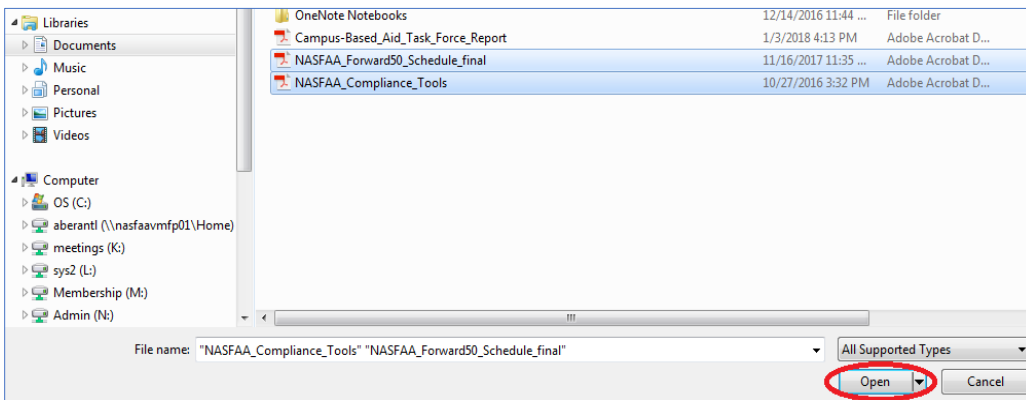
Libraries
Documents
Music
Personal
Pictures
Videos
Computer
OS (C:)
aberantl (\\nasfaavmfp01\Home)
meetings (K:)
sys2 (L:)
Membership (M:)
Admin (N:)

| | | |
|---|---|---|
| OneNote Notebooks | 12/14/2016 11:44 ... | File folder |
| Campus-Based_Aid_Task_Force_Report | 1/3/2018 4:13 PM | Adobe Acrobat D... |
| NASFAA_Forward50_Schedule_final | 11/16/2017 11:35 ... | Adobe Acrobat D... |
| NASFAA_Compliance_Tools | 10/27/2016 3:32 PM | Adobe Acrobat D... |

III

File name: "NASFAA_Compliance_Tools" "NASFAA_Forward50_Schedule_final"
All Supported Types
Open
Cancel